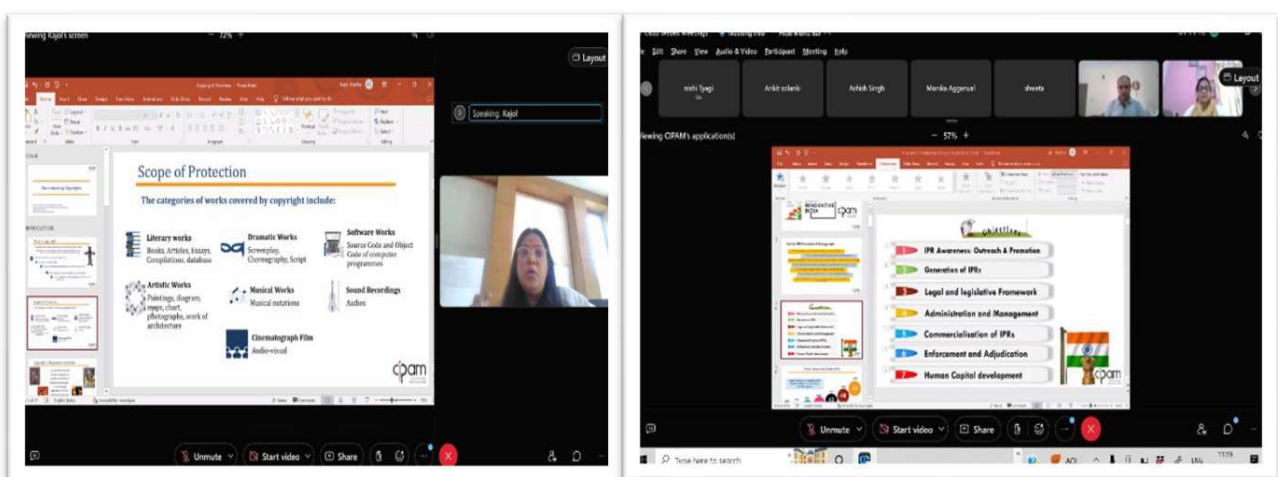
iewing Kajol's screen
— 72% +
Layout
Speaking: Kajol

Scope of Protection

The categories of works covered by copyright include:

Literary works
Books, Articles, Essays, Compilations, database

Dramatic Works
Screenplay, Choreography, Script

Software Works
Source Code and Object Code of computer programmes

Artistic Works
Paintings, diagram, maps, chart, photographs, work of architecture

Musical Works
Musical notations

Sound Recordings
Audios

Cinematograph Film
Audio-visual

cipam

Unmute
Start video
Share

Edit Share View Audio & Video Participant Meeting Help
nishi Tyagi
Ankit solanki
Ashish Singh
Monika Aggarwal
shweta
Layout
iewing CIPAM's application(s)
— 57% +

IPR Awareness: Outreach & Promotion
Generation of IPRs
Legal and legislative Framework
Administration and Management
Commercialisation of IPRs
Enforcement and Adjudication
Human Capital development

cipam

Unmute
Start video
Share
Type here to search